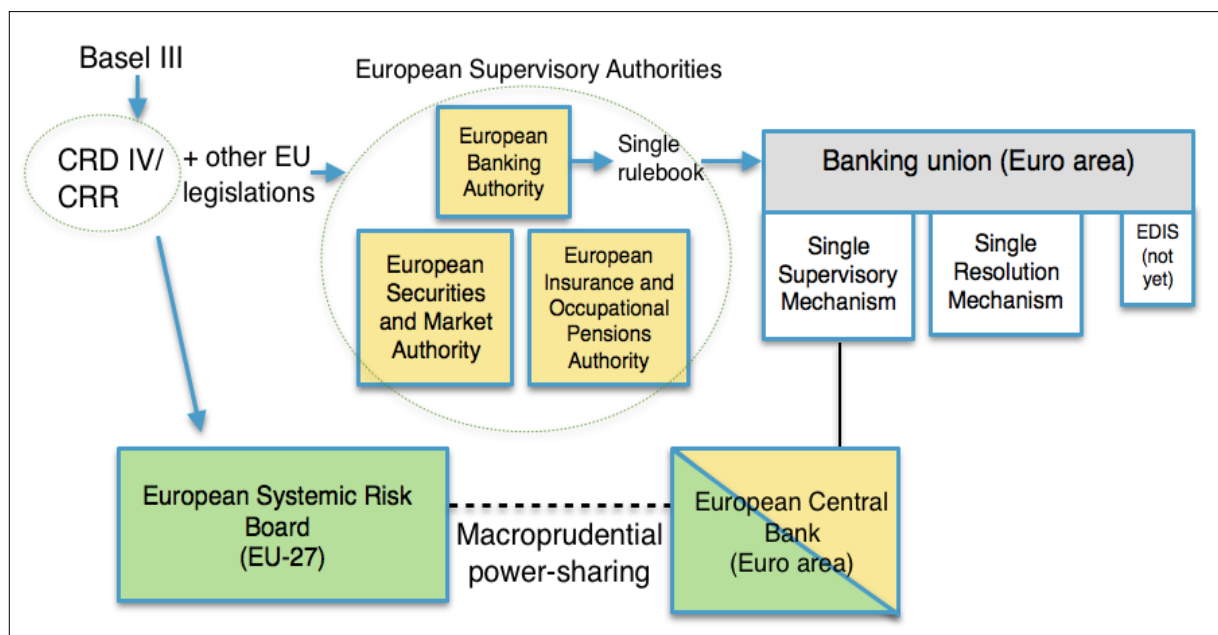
Basel III

CRD IV/ CRR

+ other EU legislations

European Supervisory Authorities

European Banking Authority

Single rulebook

European Securities and Market Authority

European Insurance and Occupational Pensions Authority

Banking union (Euro area)

Single Supervisory Mechanism

Single Resolution Mechanism

EDIS (not yet)

European Systemic Risk Board (EU-27)

Macroprudential power-sharing

European Central Bank (Euro area)